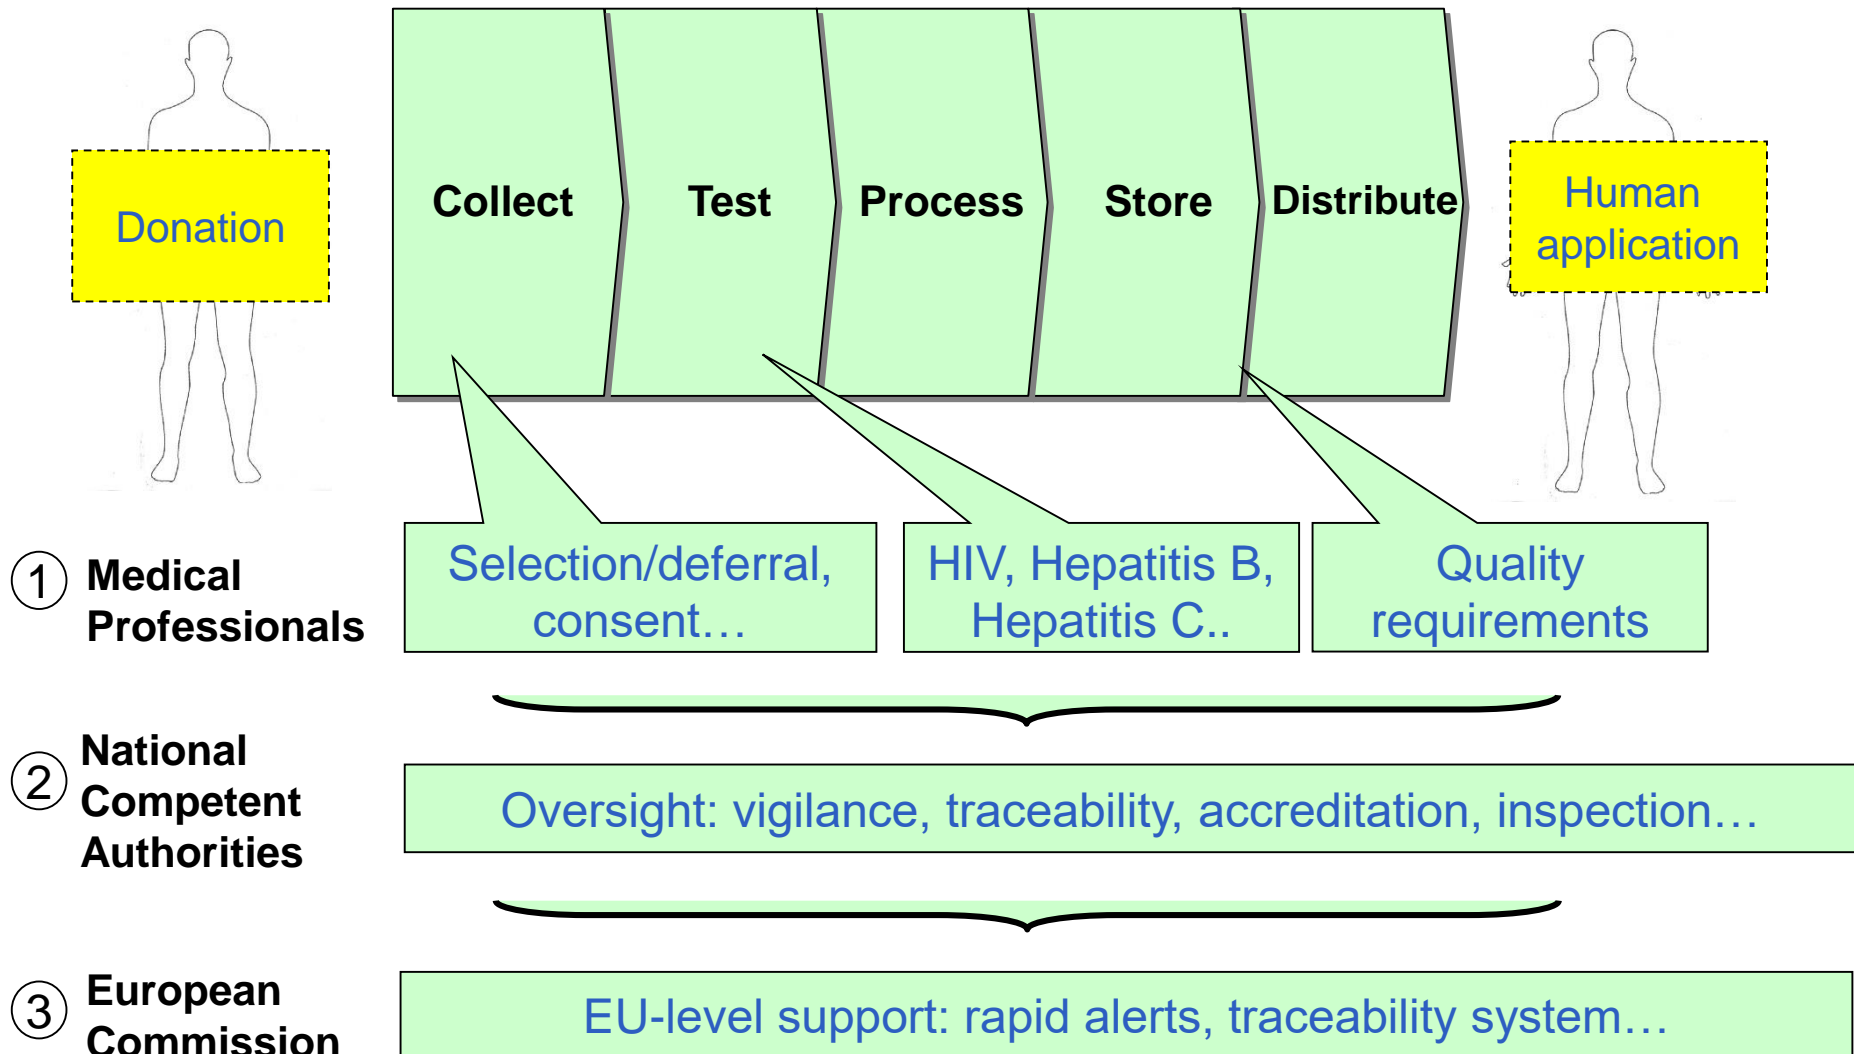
Donation

Collect

Test

Process

Store

Distribute

Human application

1 Medical Professionals

Selection/deferral, consent…

HIV, Hepatitis B, Hepatitis C..

Quality requirements

2 National Competent Authorities

Oversight: vigilance, traceability, accreditation, inspection…

3 European Commission

EU-level support: rapid alerts, traceability system…